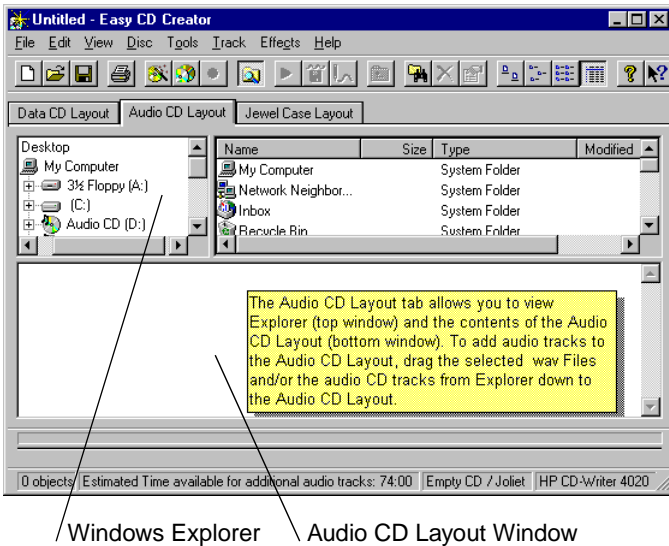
Untitled - Easy CD Creator

File Edit View Disc Tools Track Effects Help

Data CD Layout | Audio CD Layout | Jewel Case Layout

Desktop
My Computer
3½ Floppy (A:)
(C:)
Audio CD (D:)

| Name | Size | Type | Modified |
|---|---|---|---|
| My Computer | | System Folder | |
| Network Neighbor... | | System Folder | |
| Inbox | | System Folder | |
| Recycle Bin | | System Folder | |

The Audio CD Layout tab allows you to view Explorer (top window) and the contents of the Audio CD Layout (bottom window). To add audio tracks to the Audio CD Layout, drag the selected wav Files and/or the audio CD tracks from Explorer down to the Audio CD Layout.

0 objects | Estimated Time available for additional audio tracks: 74:00 | Empty CD / Joliet | HP CD-Writer 4020

Windows Explorer

Audio CD Layout Window